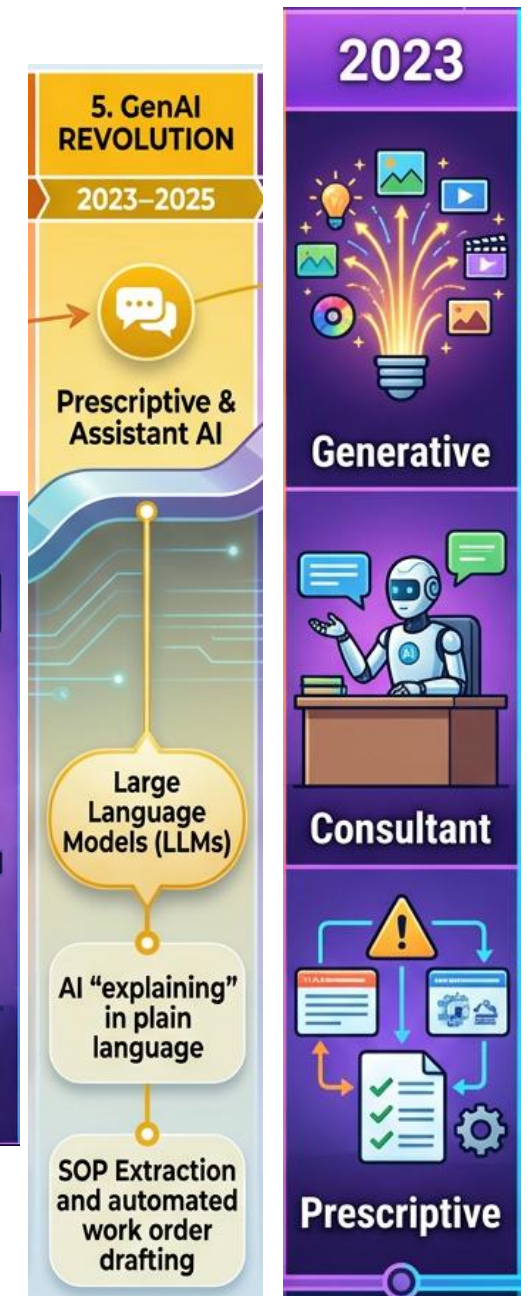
5. GenAI REVOLUTION

2023–2025

Prescriptive & Assistant AI

Large Language Models (LLMs)

AI “explaining” in plain language

SOP Extraction and automated work order drafting

2023

Generative

Consultant

Prescriptive